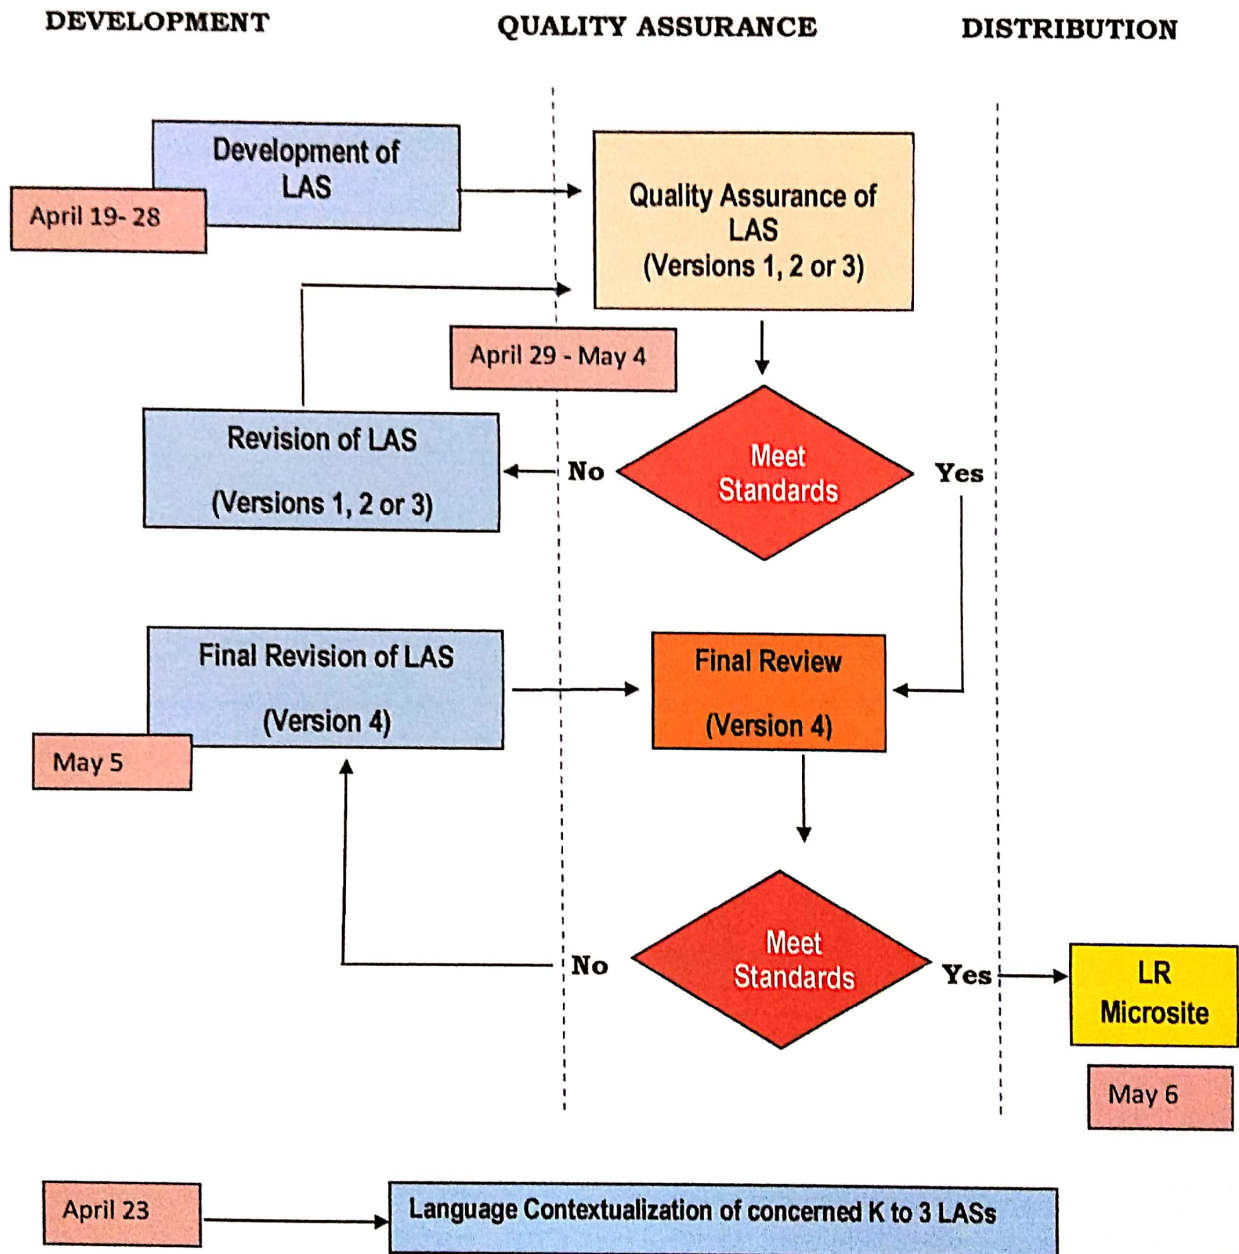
DEVELOPMENT

QUALITY ASSURANCE

DISTRIBUTION

Development of LAS

April 19- 28

Quality Assurance of LAS (Versions 1, 2 or 3)

April 29 - May 4

Revision of LAS

(Versions 1, 2 or 3)

No

Meet Standards

Yes

Final Revision of LAS

(Version 4)

May 5

Final Review

(Version 4)

No

Meet Standards

Yes

LR Microsite

May 6

April 23

Language Contextualization of concerned K to 3 LASs